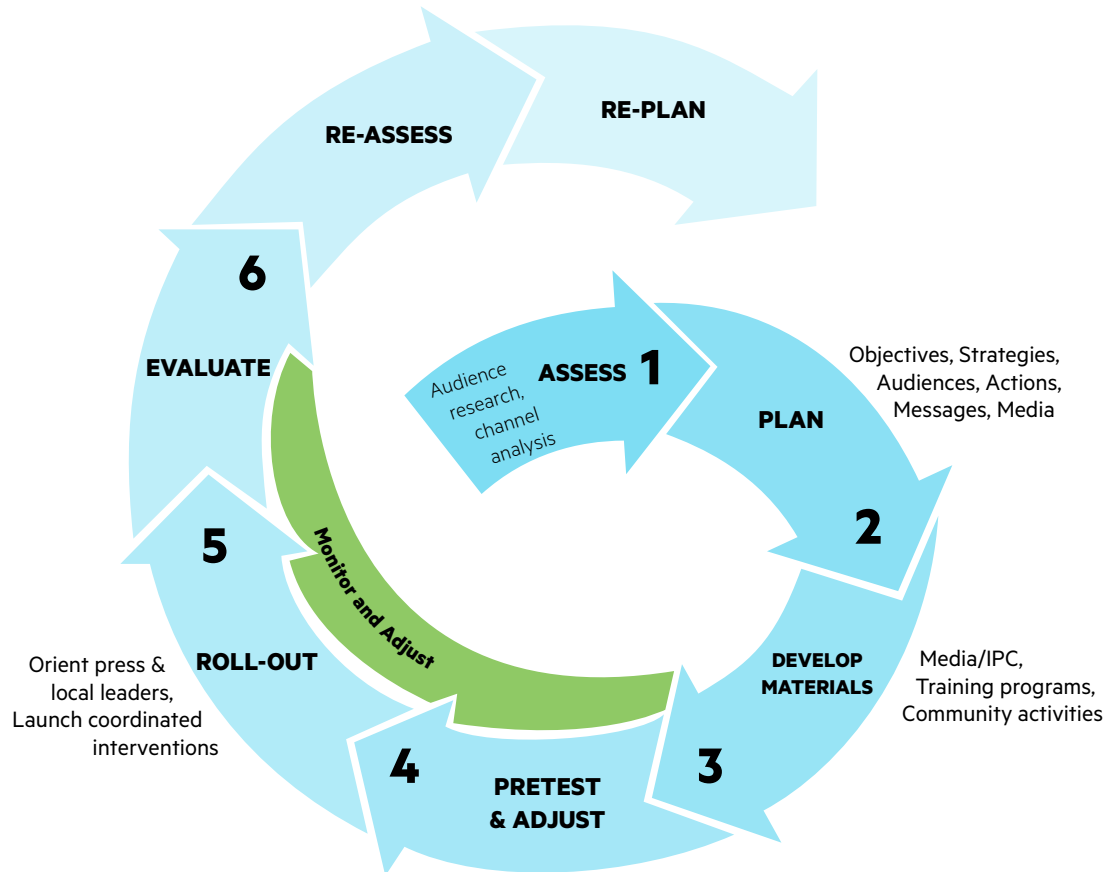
RE-ASSESS

RE-PLAN

6

EVALUATE

Audience research, channel analysis

ASSESS 1

Objectives, Strategies, Audiences, Actions, Messages, Media

PLAN

2

Monitor and Adjust

5

ROLL-OUT

Orient press & local leaders, Launch coordinated interventions

DEVELOP MATERIALS

Media/IPC, Training programs, Community activities

3

4

PRETEST & ADJUST